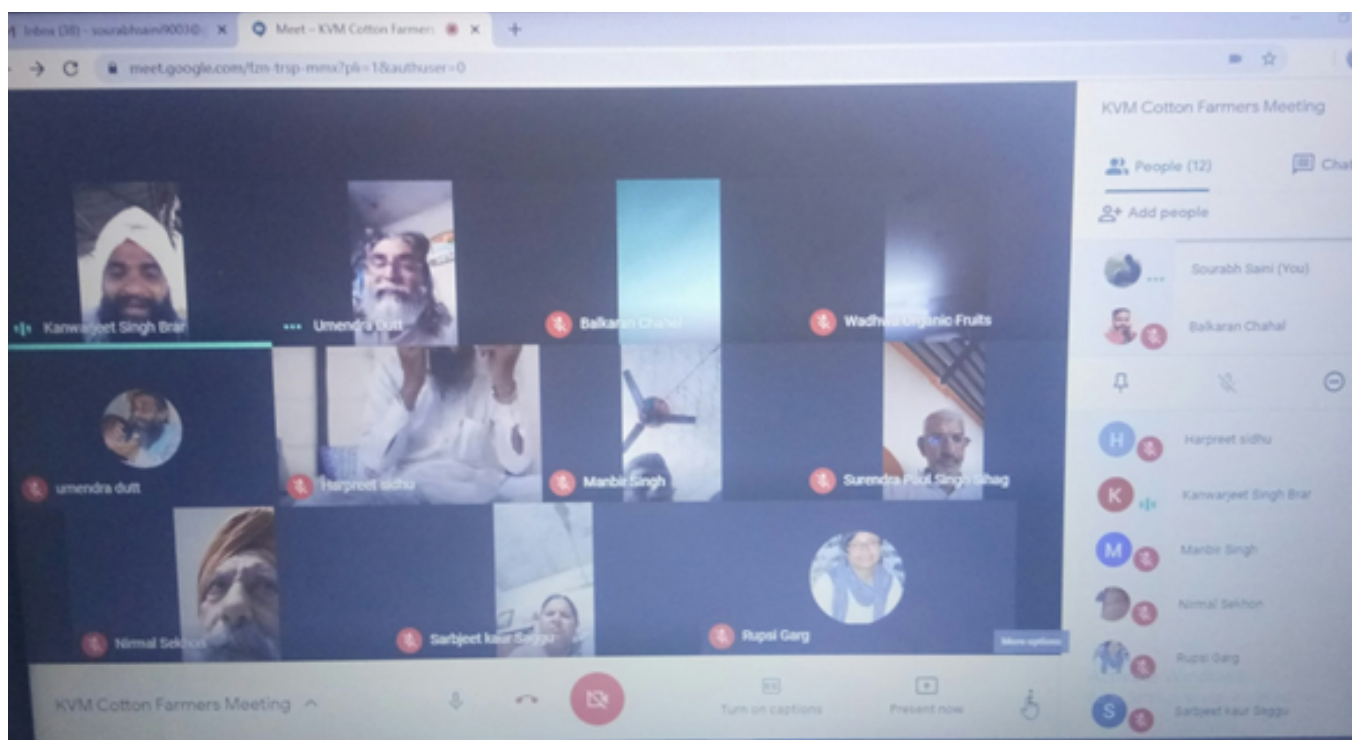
Inbox (38) - sourabhsaini9003@ ×
Meet - KVM Cotton Farmers ×
+
meet.google.com/fzn-trsp-mmx?pli=1&authuser=0

Kanwarjeet Singh Brar
Umendra Dutt
Balkaran Chahal
Wadhwa Organic Fruits
umendra dutt
Harpreet sidhu
Manbir Singh
Surendra Paul Singh Sihag
Nirmal Sekhon
Sarbjeet kaur Saggu
Rupsi Garg
More options

KVM Cotton Farmers Meeting
Turn on captions
Present now

KVM Cotton Farmers Meeting
People (12)
Chat
Add people
Sourabh Saini (You)
Balkaran Chahal
Harpreet sidhu
Kanwarjeet Singh Brar
Manbir Singh
Nirmal Sekhon
Rupsi Garg
Sarbjeet kaur Saggu